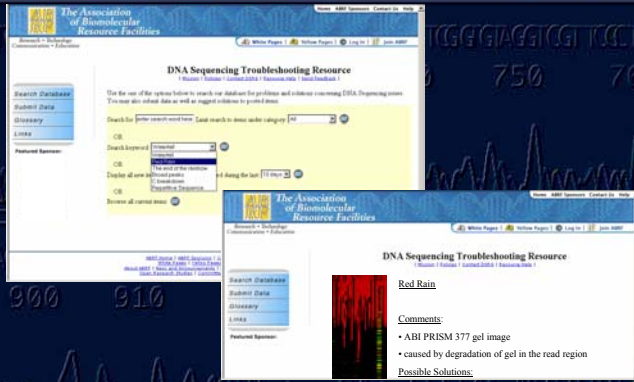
Home ABRF Sponsors Contact Us Help

The Association of Biomolecular Resource Facilities

Research • Technology Communication • Education

White Pages | Yellow Pages | Log In | Join ABRF

750

Search Database

Submit Data

Glossary

Links

Featured Sponsor:

DNA Sequencing Troubleshooting Resource

| Mission | Policies | Contact DSRG | Resource Help | Send Feedback |

Use the one of the options below to search our database for problems and solutions concerning DNA Sequencing issues. You may also submit data as well as suggest solutions to posted items.

Search for [enter search word here] Limit search to items under category [All] GO

OR

Search keyword [Unlabeled] GO

Unlabeled
Red Rain
The end of the rainbow
Broad peaks
C breakdown
Repetitive Sequence

OR

Display all new it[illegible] ed during the last [10 days] GO

OR

Browse all current items GO

ABRF Home | ABRF Sponsors | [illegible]
White Pages | Yellow Pages
About ABRF | News and Announcements | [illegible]
Open Research Studies | Committe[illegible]

900 910

Home ABRF Sponsors Contact Us Help

The Association of Biomolecular Resource Facilities

Research • Technology Communication • Education

White Pages | Yellow Pages | Log In | Join ABRF

Search Database

Submit Data

Glossary

Links

Featured Sponsor:

DNA Sequencing Troubleshooting Resource

| Mission | Policies | Contact DSRG | Resource Help |

Red Rain

Comments:

• ABI PRISM 377 gel image

• caused by degradation of gel in the read region

Possible Solutions: